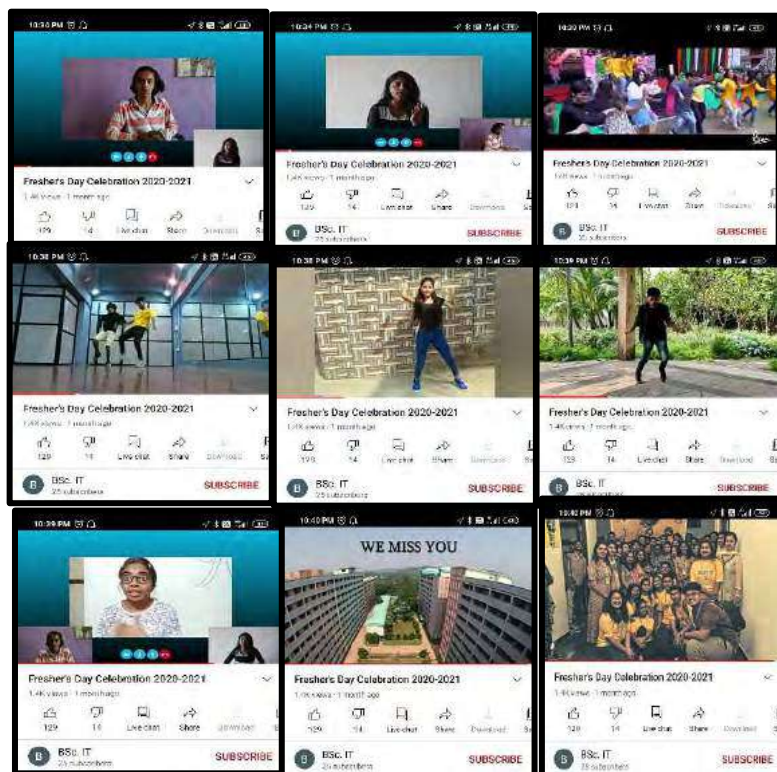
10:34 PM

Fresher's Day Celebration 2020-2021

1.4K views · 1 month ago

129 14 Live chat Share Download

10:34 PM

Fresher's Day Celebration 2020-2021

1.4K views · 1 month ago

129 14 Live chat Share Download

BSc. IT

25 subscribers

SUBSCRIBE

10:38 PM

Fresher's Day Celebration 2020-2021

1.4K views · 1 month ago

129 14 Live chat Share Download

BSc. IT

25 subscribers

SUBSCRIBE

10:38 PM

Fresher's Day Celebration 2020-2021

1.4K views · 1 month ago

129 14 Live chat Share Download

BSc. IT

25 subscribers

SUBSCRIBE

10:38 PM

Fresher's Day Celebration 2020-2021

1.4K views · 1 month ago

129 14 Live chat Share Download

BSc. IT

25 subscribers

SUBSCRIBE

10:39 PM

Fresher's Day Celebration 2020-2021

1.4K views · 1 month ago

129 14 Live chat Share Download

BSc. IT

25 subscribers

SUBSCRIBE

10:39 PM

Fresher's Day Celebration 2020-2021

1.4K views · 1 month ago

129 14 Live chat Share Download

BSc. IT

25 subscribers

SUBSCRIBE

10:40 PM

WE MISS YOU

Fresher's Day Celebration 2020-2021

1.4K views · 1 month ago

129 14 Live chat Share Download

BSc. IT

25 subscribers

SUBSCRIBE

10:40 PM

Fresher's Day Celebration 2020-2021

1.4K views · 1 month ago

129 14 Live chat Share Download

BSc. IT

25 subscribers

SUBSCRIBE